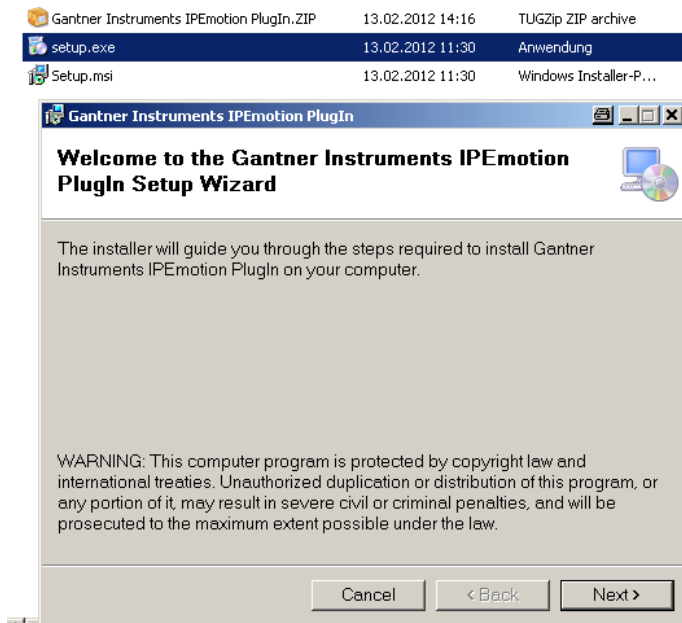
| Gantner Instruments IPEmotion PlugIn.ZIP | 13.02.2012 14:16 | TUGZip ZIP archive |
|---|---|---|
| setup.exe | 13.02.2012 11:30 | Anwendung |
| Setup.msi | 13.02.2012 11:30 | Windows Installer-P... |

Gantner Instruments IPEmotion PlugIn

Welcome to the Gantner Instruments IPEmotion PlugIn Setup Wizard

The installer will guide you through the steps required to install Gantner Instruments IPEmotion PlugIn on your computer.

WARNING: This computer program is protected by copyright law and international treaties. Unauthorized duplication or distribution of this program, or any portion of it, may result in severe civil or criminal penalties, and will be prosecuted to the maximum extent possible under the law.

Cancel
< Back
Next >